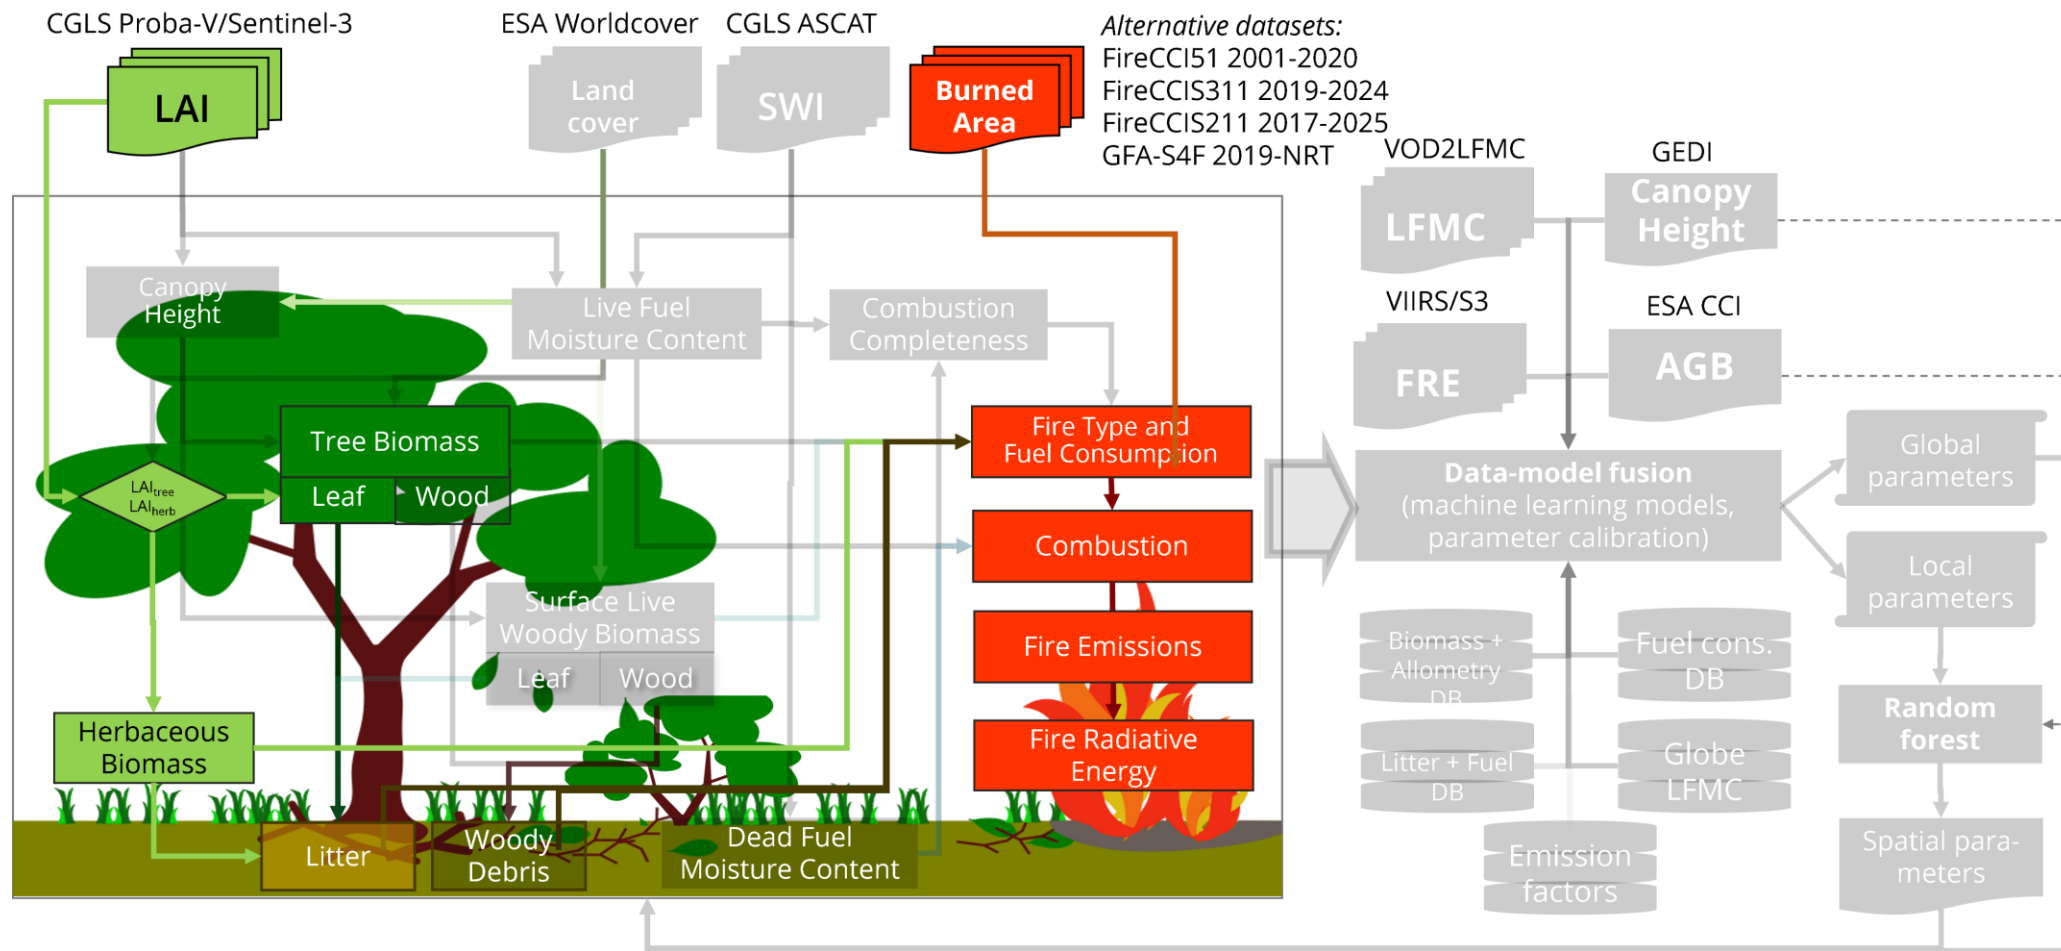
CGLS Proba-V/Sentinel-3

LAI

ESA Worldcover

Land cover

CGLS ASCAT

SWI

Burned Area

*Alternative datasets:*
FireCCI51 2001-2020
FireCCIS311 2019-2024
FireCCIS211 2017-2025
GFA-S4F 2019-NRT

VOD2LFMC

LFMC

GEDI

Canopy Height

VIIRS/S3

FRE

ESA CCI

AGB

Canopy Height

Live Fuel Moisture Content

Combustion Completeness

Tree Biomass

Leaf

Wood

$LAI_{tree}$
$LAI_{herb}$

Fire Type and Fuel Consumption

Combustion

Surface Live Woody Biomass

Leaf

Wood

Fire Emissions

Herbaceous Biomass

Fire Radiative Energy

Litter

Woody Debris

Dead Fuel Moisture Content

Data-model fusion (machine learning models, parameter calibration)

Global parameters

Local parameters

Biomass + Allometry DB

Fuel cons. DB

Litter + Fuel DB

Globe LFMC

Random forest

Emission factors

Spatial parameters